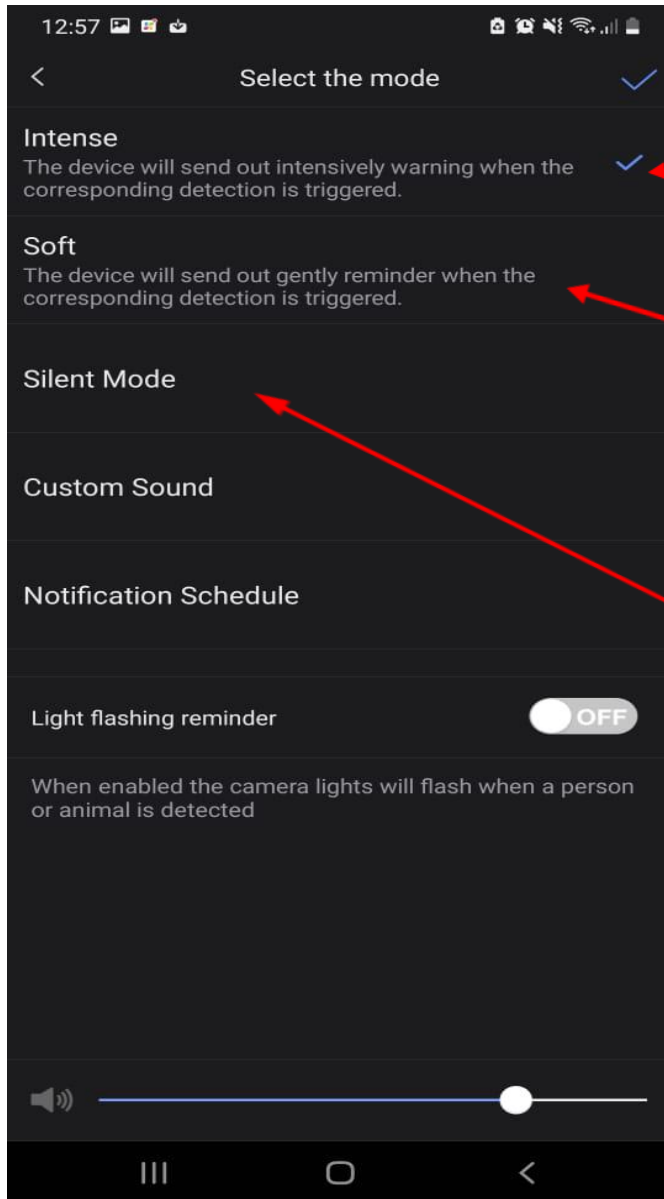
12:57

<

Select the mode

Intense
The device will send out intensively warning when the corresponding detection is triggered.

Soft
The device will send out gently reminder when the corresponding detection is triggered.

Silent Mode

Custom Sound

Notification Schedule

Light flashing reminder

OFF

When enabled the camera lights will flash when a person or animal is detected